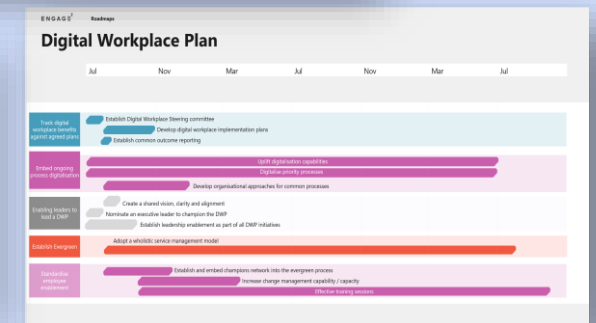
ENGAGE Roadmaps

Digital Workplace Plan

Jul Nov Mar Jul Nov Mar Jul

Track digital workplace benefits against agreed plans

Establish Digital Workplace Steering committee

Develop digital workplace implementation plans

Establish common outcome reporting

Embed ongoing process digitalisation

Uplift digitalisation capabilities

Digitalise priority processes

Develop organisational approaches for common processes

Enabling leaders to lead a DWP

Create a shared vision, clarity and alignment

Nominate an executive leader to champion the DWP

Establish leadership enablement as part of all DWP initiatives

Establish Evergreen

Adopt a wholistic service management model

Standardise employee enablement

Establish and embed champions network into the evergreen process

Increase change management capability / capacity

Effective training sessions